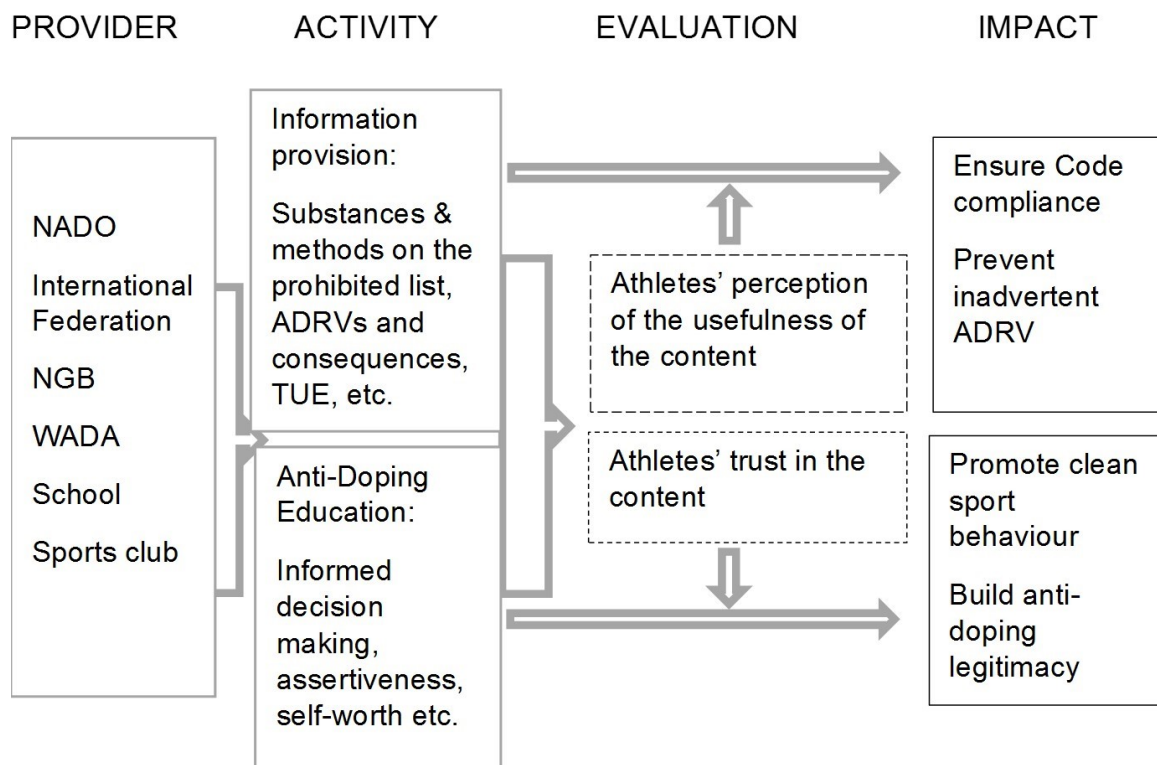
PROVIDER

ACTIVITY

EVALUATION

IMPACT

NADO

International Federation

NGB

WADA

School

Sports club

Information provision:

Substances & methods on the prohibited list, ADRVs and consequences, TUE, etc.

Anti-Doping Education:

Informed decision making, assertiveness, self-worth etc.

Athletes' perception of the usefulness of the content

Athletes' trust in the content

Ensure Code compliance

Prevent inadvertent ADRV

Promote clean sport behaviour

Build anti-doping legitimacy